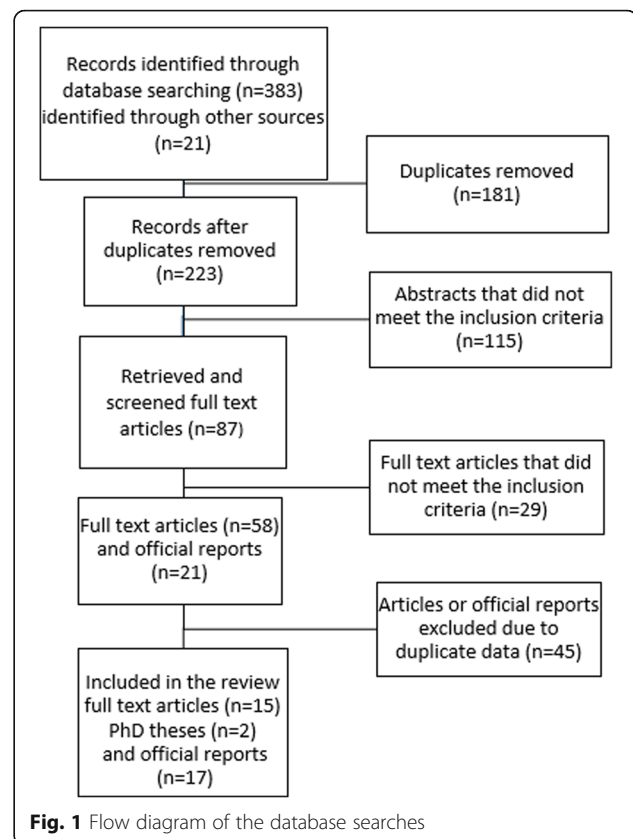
Records identified through database searching (n=383) identified through other sources (n=21)

Duplicates removed (n=181)

Records after duplicates removed (n=223)

Abstracts that did not meet the inclusion criteria (n=115)

Retrieved and screened full text articles (n=87)

Full text articles that did not meet the inclusion criteria (n=29)

Full text articles (n=58) and official reports (n=21)

Articles or official reports excluded due to duplicate data (n=45)

Included in the review full text articles (n=15) PhD theses (n=2) and official reports (n=17)

**Fig. 1** Flow diagram of the database searches